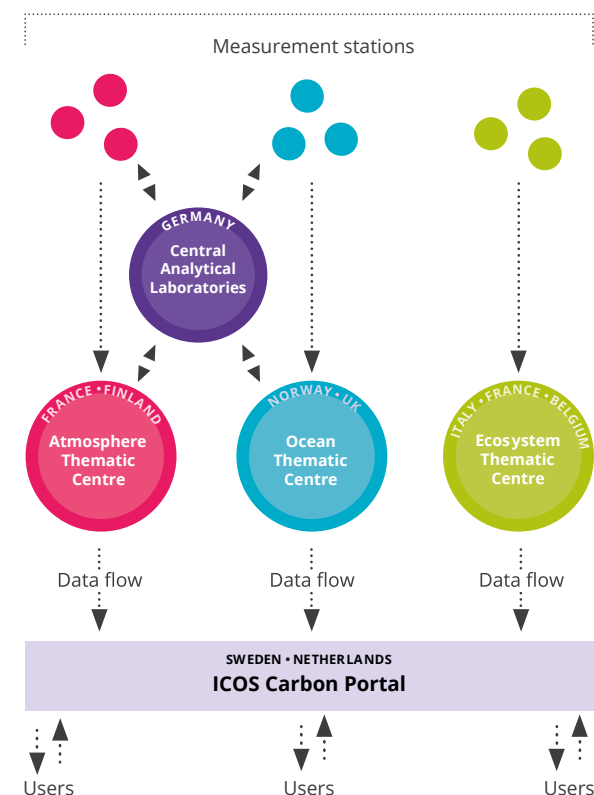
Measurement stations

GERMANY
Central Analytical Laboratories

FRANCE • FINLAND
Atmosphere Thematic Centre

NORWAY • UK
Ocean Thematic Centre

ITALY • FRANCE • BELGIUM
Ecosystem Thematic Centre

Data flow

Data flow

Data flow

SWEDEN • NETHERLANDS
ICOS Carbon Portal

Users

Users

Users